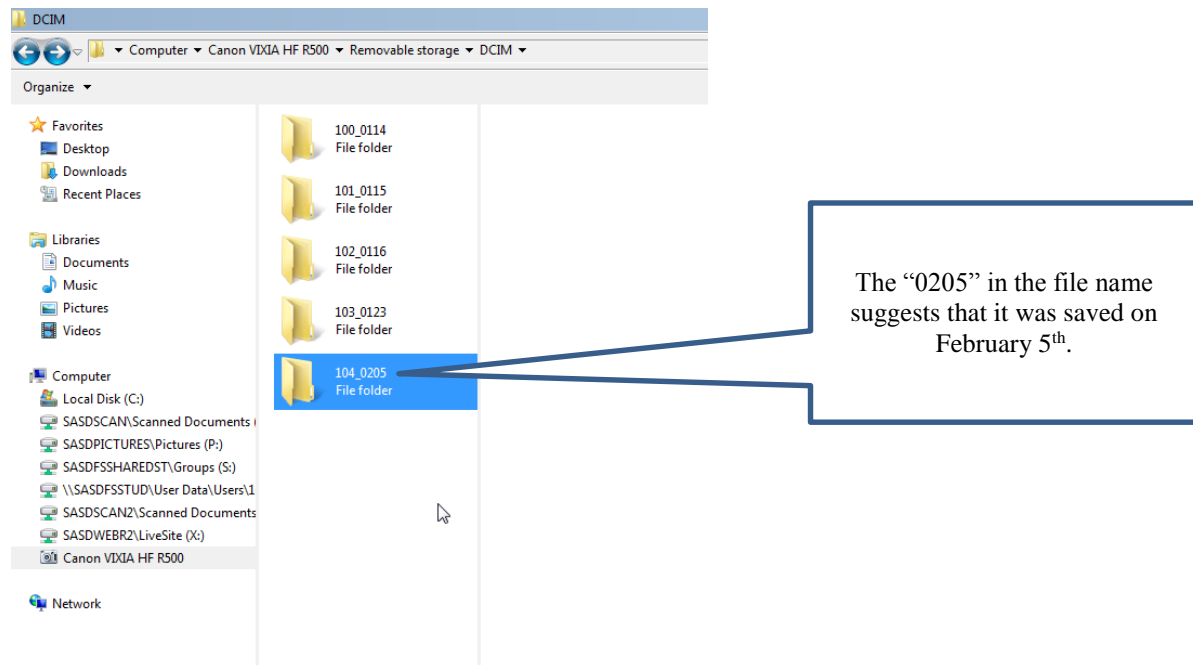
DCIM

Computer ▸ Canon VIXIA HF R500 ▸ Removable storage ▸ DCIM ▸

Organize ▾

Favorites
Desktop
Downloads
Recent Places

Libraries
Documents
Music
Pictures
Videos

Computer
Local Disk (C:)
SASDSCAN\Scanned Documents (
SASDPICTURES\Pictures (P:)
SASDFSSHAREDST\Groups (S:)
\\SASDFSSTUD\User Data\Users\1
SASDSCAN2\Scanned Documents
SASDWEBR2\LiveSite (X:)
Canon VIXIA HF R500

Network

100_0114
File folder

101_0115
File folder

102_0116
File folder

103_0123
File folder

104_0205
File folder

The “0205” in the file name suggests that it was saved on February 5$^{th}$.